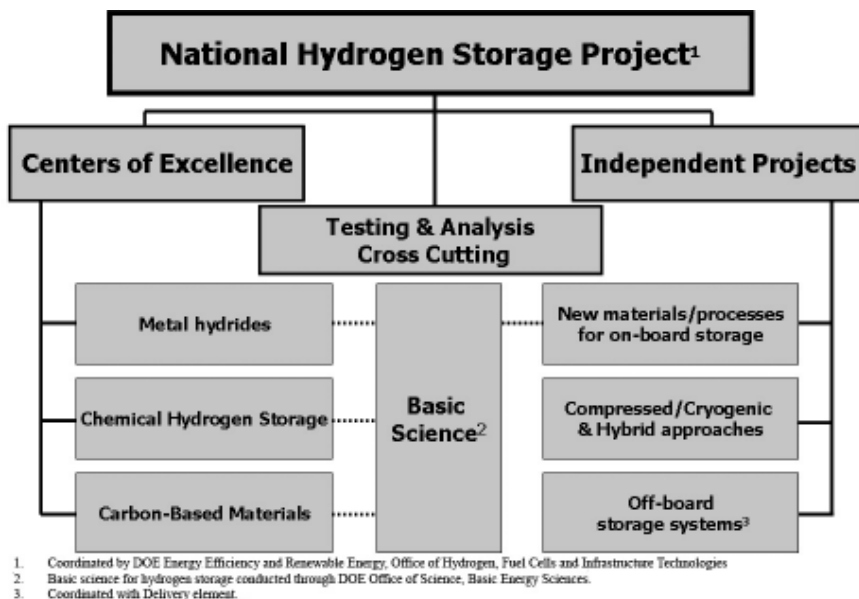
National Hydrogen Storage Project$^1$

Centers of Excellence

Independent Projects

Testing & Analysis Cross Cutting

Metal hydrides

Chemical Hydrogen Storage

Carbon-Based Materials

Basic Science$^2$

New materials/processes for on-board storage

Compressed/Cryogenic & Hybrid approaches

Off-board storage systems$^3$

1. Coordinated by DOE Energy Efficiency and Renewable Energy, Office of Hydrogen, Fuel Cells and Infrastructure Technologies
2. Basic science for hydrogen storage conducted through DOE Office of Science, Basic Energy Sciences.
3. Coordinated with Delivery element.